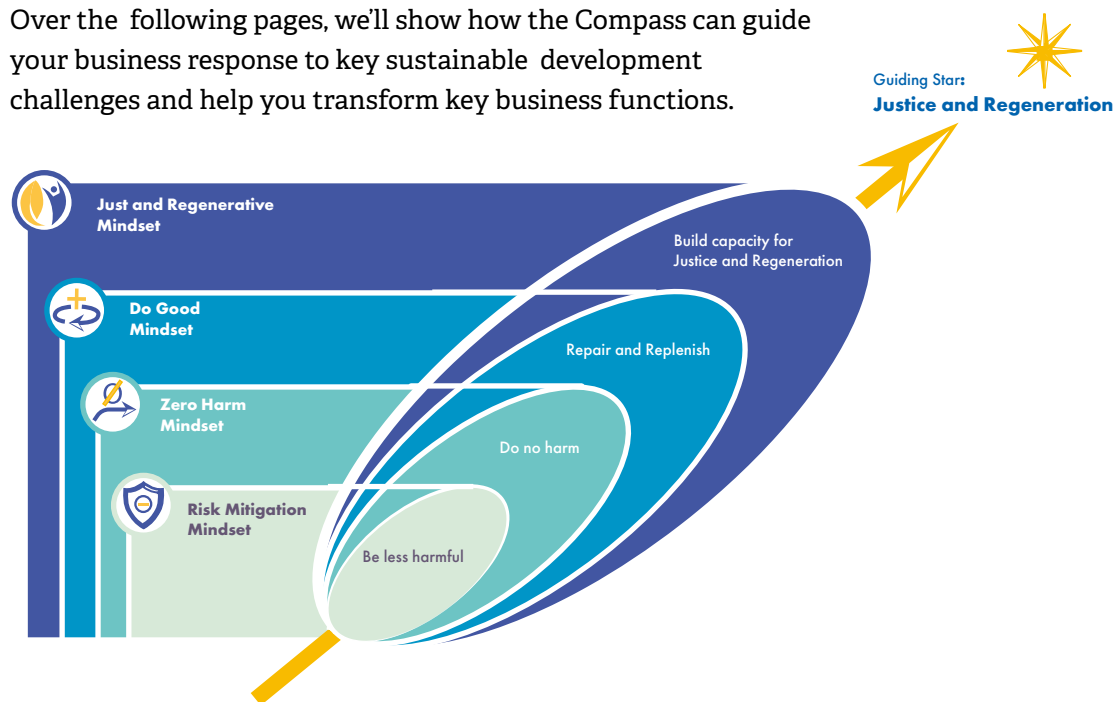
Over the following pages, we'll show how the Compass can guide your business response to key sustainable development challenges and help you transform key business functions.

Guiding Star:
Justice and Regeneration

Just and Regenerative Mindset

Build capacity for Justice and Regeneration

Do Good Mindset

Repair and Replenish

Zero Harm Mindset

Do no harm

Risk Mitigation Mindset

Be less harmful